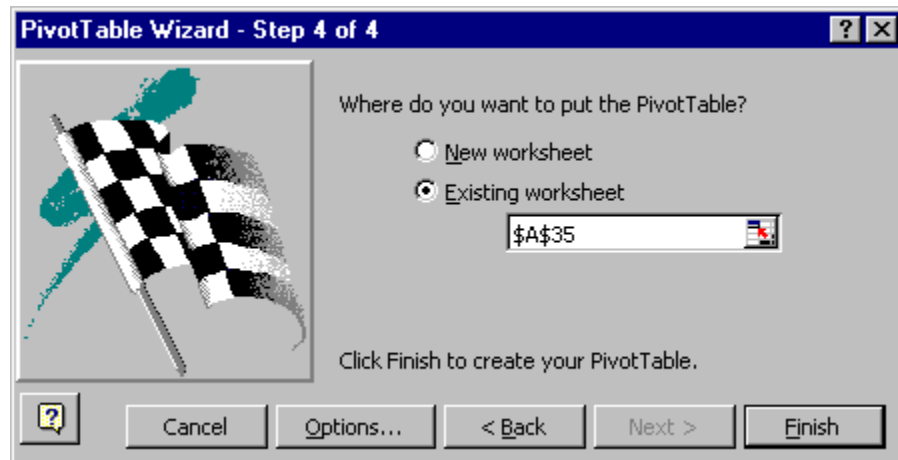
PivotTable Wizard - Step 4 of 4

?

Where do you want to put the PivotTable?

New worksheet

Existing worksheet

\$A\$35

Click Finish to create your PivotTable.

Cancel

Options...

< Back

Next >

Finish